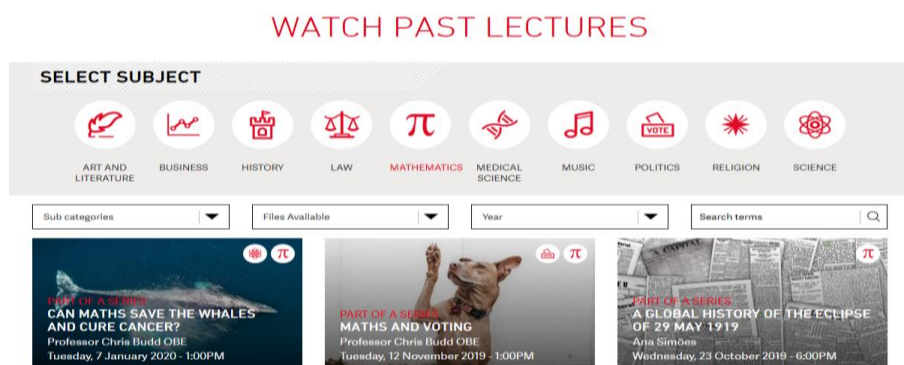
WATCH PAST LECTURES

SELECT SUBJECT

ART AND LITERATURE
BUSINESS
HISTORY
LAW
$\pi$
MATHEMATICS
MEDICAL SCIENCE
MUSIC
VOTE
POLITICS
RELIGION
SCIENCE

Sub categories

Files Available

Year

Search terms

$\pi$
PART OF A SERIES
CAN MATHS SAVE THE WHALES AND CURE CANCER?
Professor Chris Budd OBE
Tuesday, 7 January 2020 - 1:00PM

$\pi$
PART OF A SERIES
MATHS AND VOTING
Professor Chris Budd OBE
Tuesday, 12 November 2019 - 1:00PM

$\pi$
PART OF A SERIES
A GLOBAL HISTORY OF THE ECLIPSE OF 29 MAY 1919
Ana Simões
Wednesday, 23 October 2019 - 6:00PM